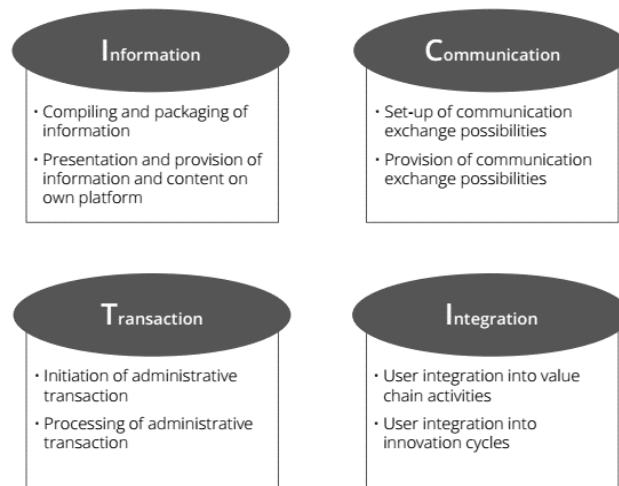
Information

- Compiling and packaging of information
- Presentation and provision of information and content on own platform

Communication

- Set-up of communication exchange possibilities
- Provision of communication exchange possibilities

Transaction

- Initiation of administrative transaction
- Processing of administrative transaction

Integration

- User integration into value chain activities
- User integration into innovation cycles